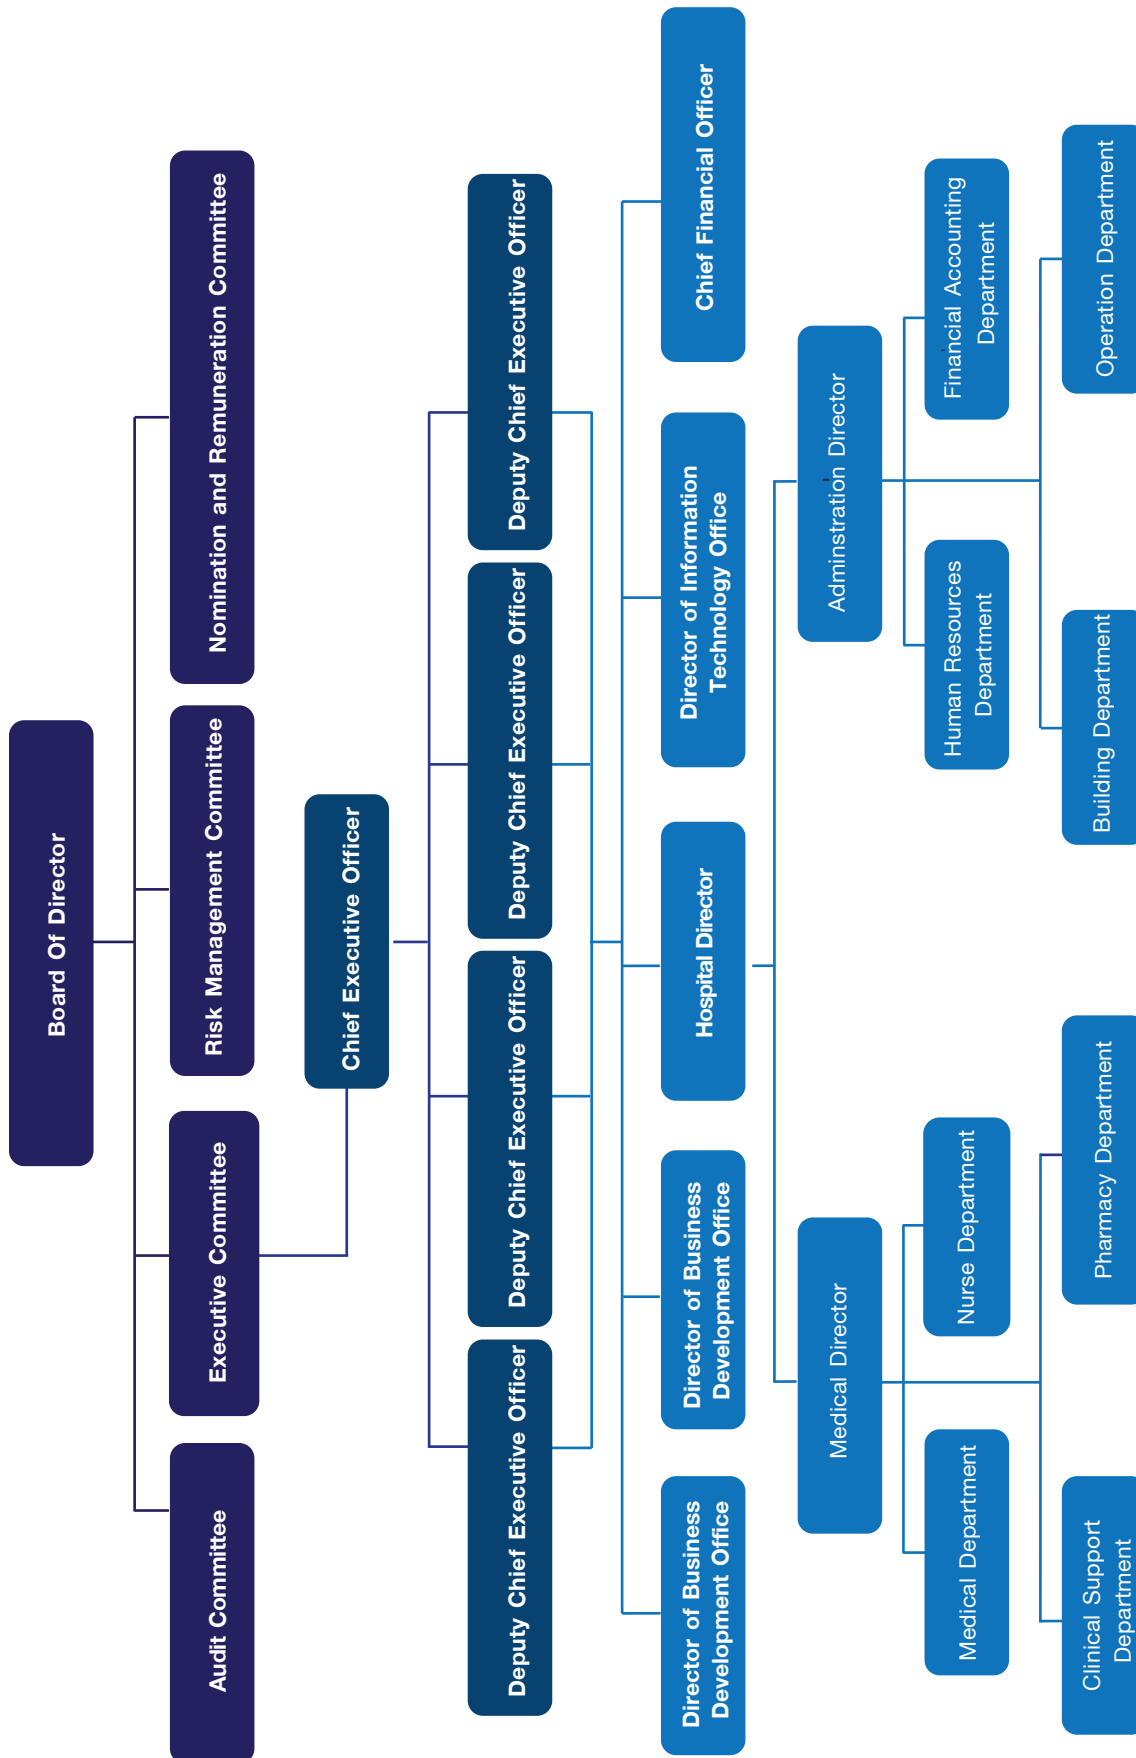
Board Of Director

Nomination and Remuneration Committee

Risk Management Committee

Executive Committee

Audit Committee

Chief Executive Officer

Deputy Chief Executive Officer

Deputy Chief Executive Officer

Deputy Chief Executive Officer

Deputy Chief Executive Officer

Chief Financial Officer

Director of Information Technology Office

Hospital Director

Director of Business Development Office

Director of Business Development Office

Adminstration Director

Medical Director

Financial Accounting Department

Human Resources Department

Operation Department

Building Department

Nurse Department

Medical Department

Pharmacy Department

Clinical Support Department